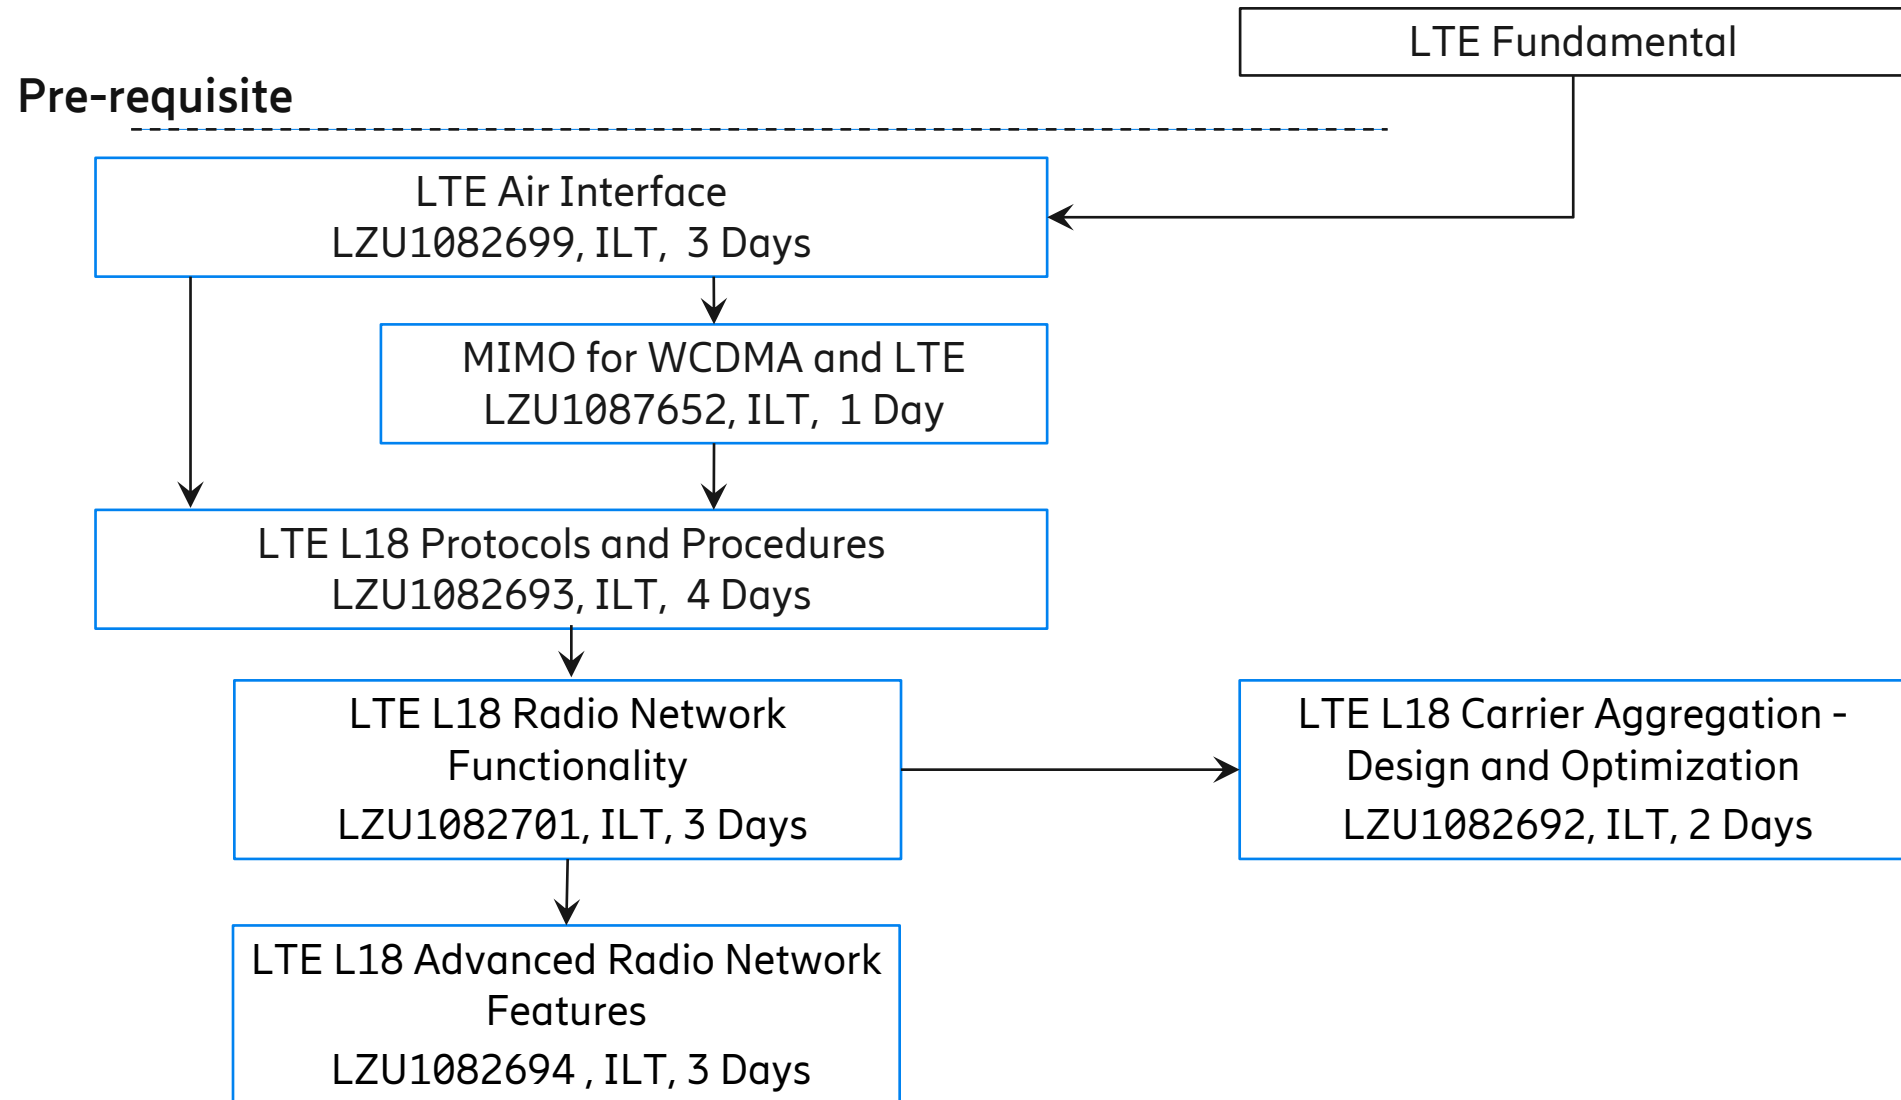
LTE Fundamental

Pre-requisite

LTE Air Interface
LZU1082699, ILT, 3 Days

MIMO for WCDMA and LTE
LZU1087652, ILT, 1 Day

LTE L18 Protocols and Procedures
LZU1082693, ILT, 4 Days

LTE L18 Radio Network Functionality
LZU1082701, ILT, 3 Days

LTE L18 Carrier Aggregation - Design and Optimization
LZU1082692, ILT, 2 Days

LTE L18 Advanced Radio Network Features
LZU1082694 , ILT, 3 Days